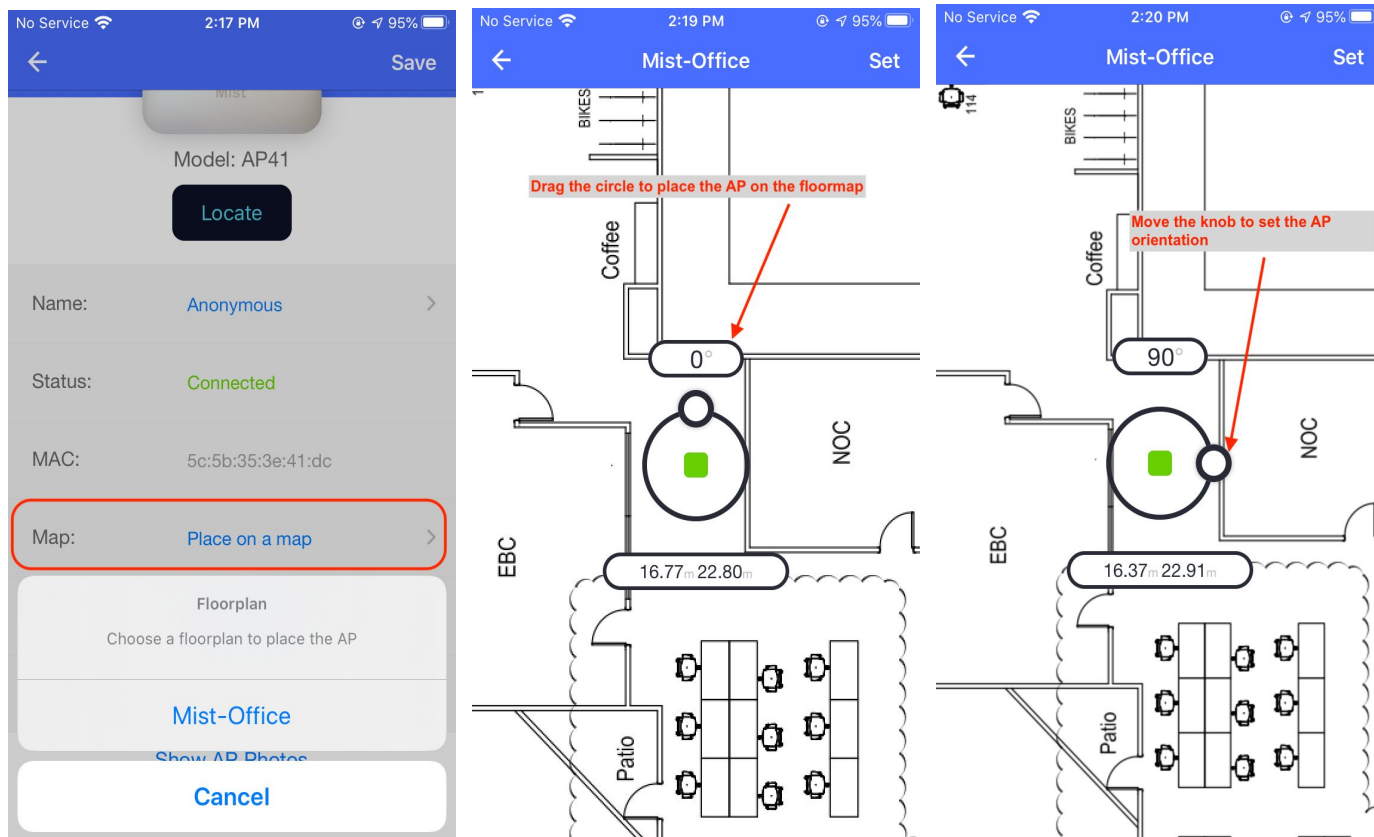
No Service 2:17 PM 95%

Save

Mist

Model: AP41

Locate

Name: Anonymous

Status: Connected

MAC: 5c:5b:35:3e:41:dc

Map: Place on a map

Floorplan

Choose a floorplan to place the AP

Mist-Office

Show AP Photos

Cancel

No Service 2:19 PM 95%

Mist-Office

Set

BIKES

Drag the circle to place the AP on the floormap

Coffee

0°

NOC

EBC

16.77m 22.80m

Patio

No Service 2:20 PM 95%

Mist-Office

Set

114

BIKES

Move the knob to set the AP orientation

Coffee

90°

NOC

EBC

16.37m 22.91m

Patio